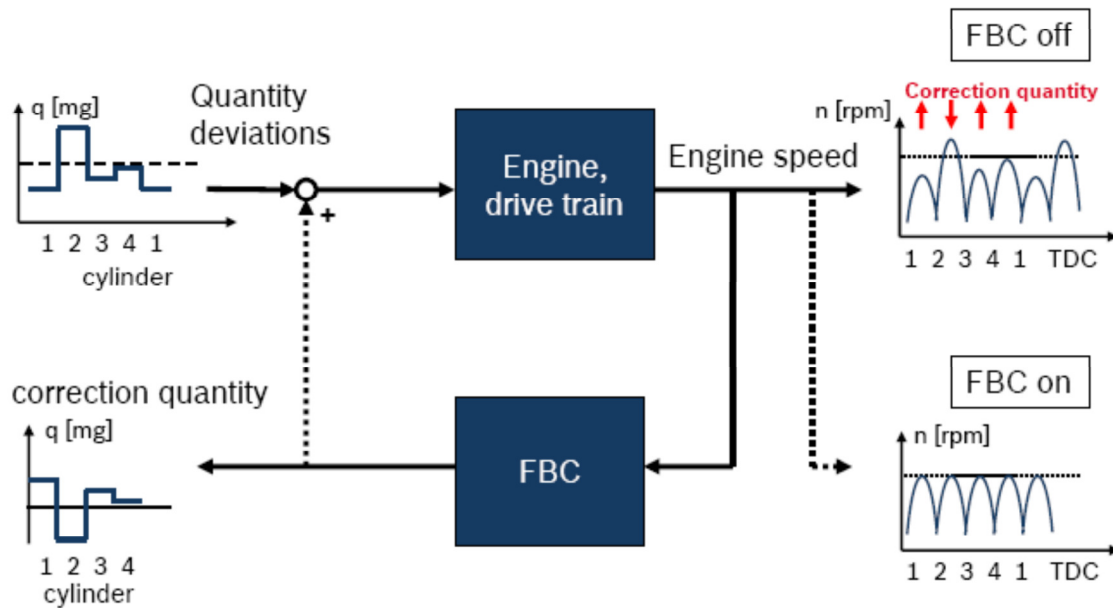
q [mg]

1 2 3 4 1
cylinder

Quantity deviations

+

Engine, drive train

Engine speed

FBC off

Correction quantity

n [rpm]

1 2 3 4 1 TDC

correction quantity

q [mg]

1 2 3 4
cylinder

FBC

FBC on

n [rpm]

1 2 3 4 1 TDC